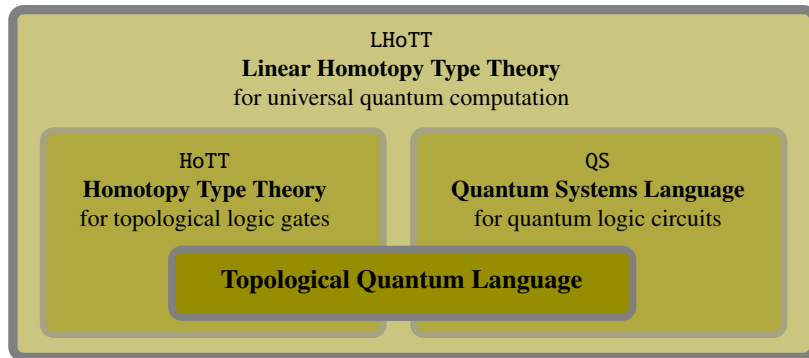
LHoTT
**Linear Homotopy Type Theory**
for universal quantum computation

HoTT
**Homotopy Type Theory**
for topological logic gates

QS
**Quantum Systems Language**
for quantum logic circuits

**Topological Quantum Language**